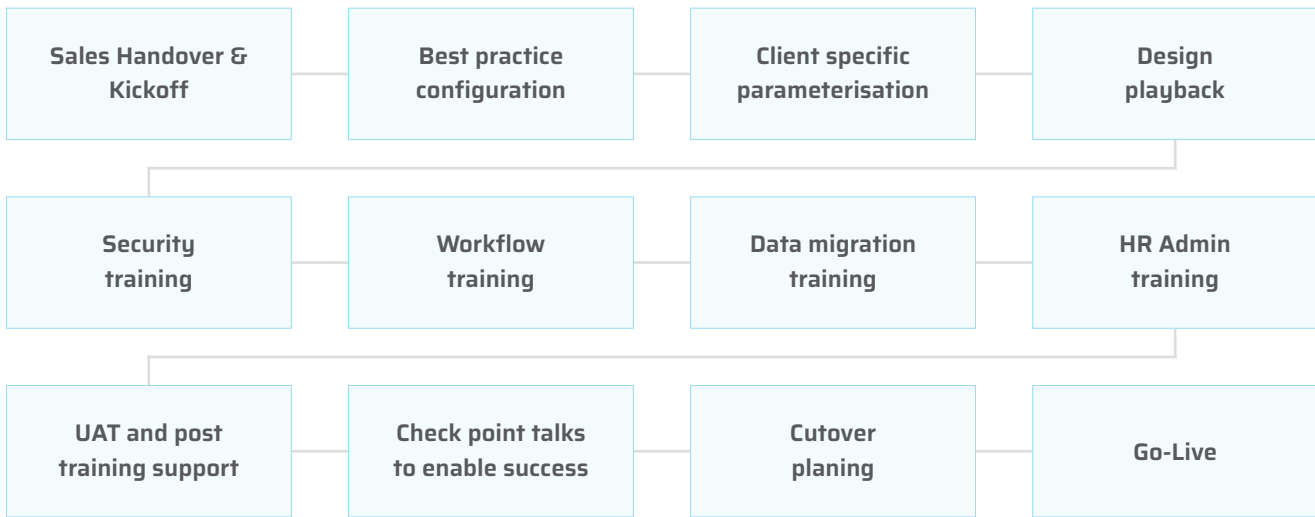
Sales Handover & Kickoff

Best practice configuration

Client specific parameterisation

Design playback

Security training

Workflow training

Data migration training

HR Admin training

UAT and post training support

Check point talks to enable success

Cutover planing

Go-Live